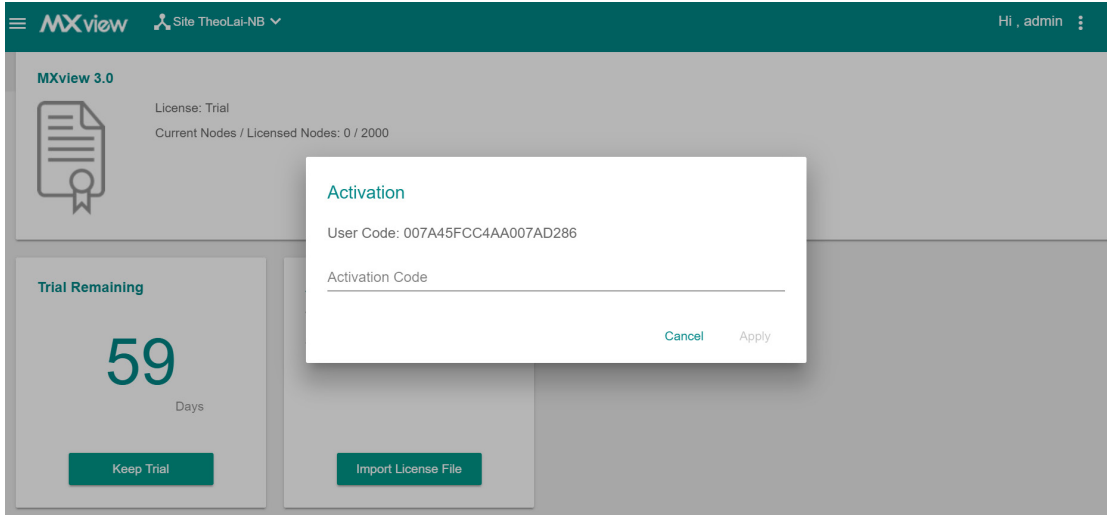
MXview Site TheoLai-NB Hi , admin

MXview 3.0

License: Trial

Current Nodes / Licensed Nodes: 0 / 2000

Activation

User Code: 007A45FCC4AA007AD286

Activation Code

Cancel Apply

Trial Remaining

59

Days

Keep Trial

Import License File